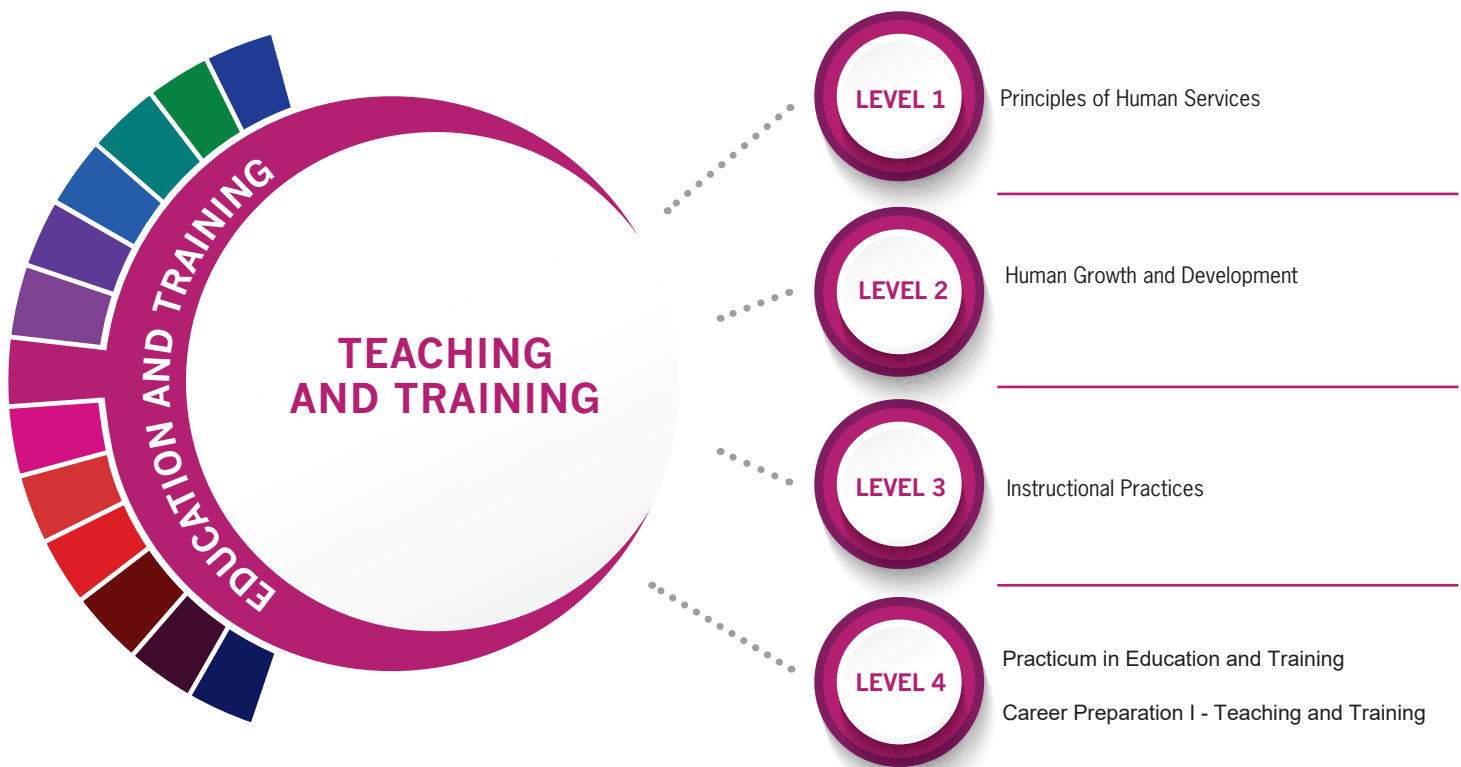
EDUCATION AND TRAINING

TEACHING AND TRAINING

LEVEL 1

Principles of Human Services

LEVEL 2

Human Growth and Development

LEVEL 3

Instructional Practices

LEVEL 4

Practicum in Education and Training

Career Preparation I - Teaching and Training